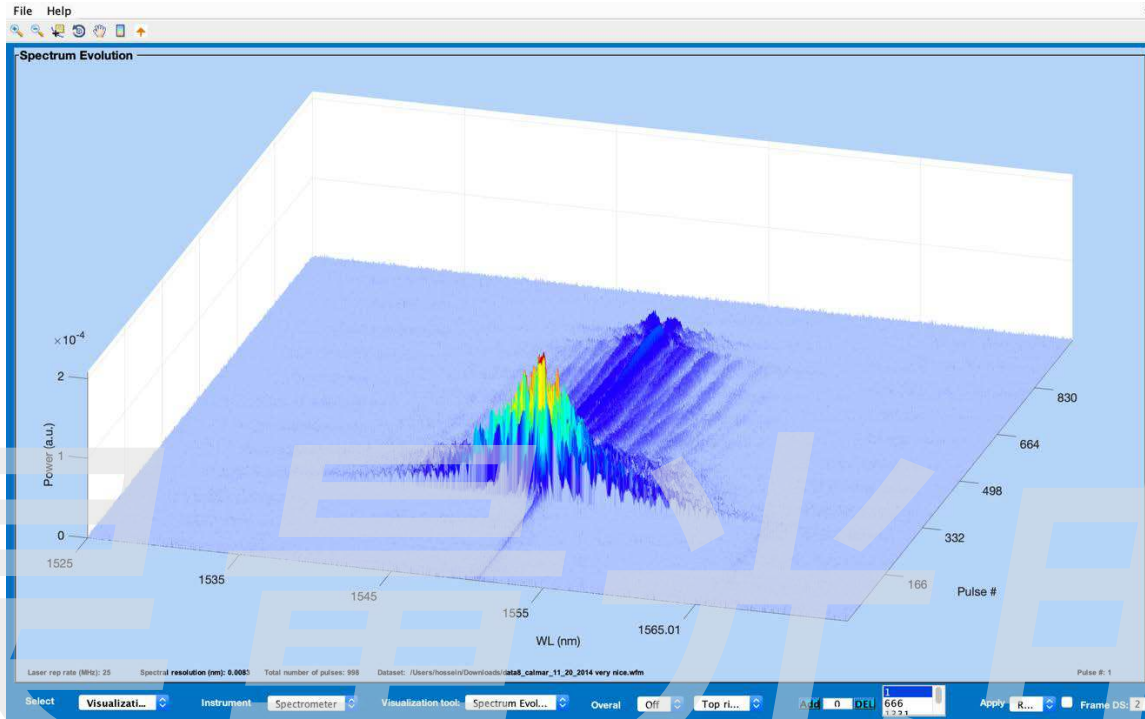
File Help

Spectrum Evolution

$\times10^{-4}$

2

1

0

Power (a.u.)

1525

1535

1545

1555

1565.01

WL (nm)

830

664

498

332

166

Pulse #

Laser rep rate (MHz): 25 Spectral resolution (nm): 0.0083 Total number of pulses: 998 Dataset: /Users/hossein/Downloads/data8_calmar_11_20_2014 very nice.wfm

Pulse #: 1

Select Visualizati... Instrument Spectrometer Visualization tool: Spectrum Evol... Overal Off Top ri... Add 0 DEL 1 666 1331 Apply R... Frame DS: 2